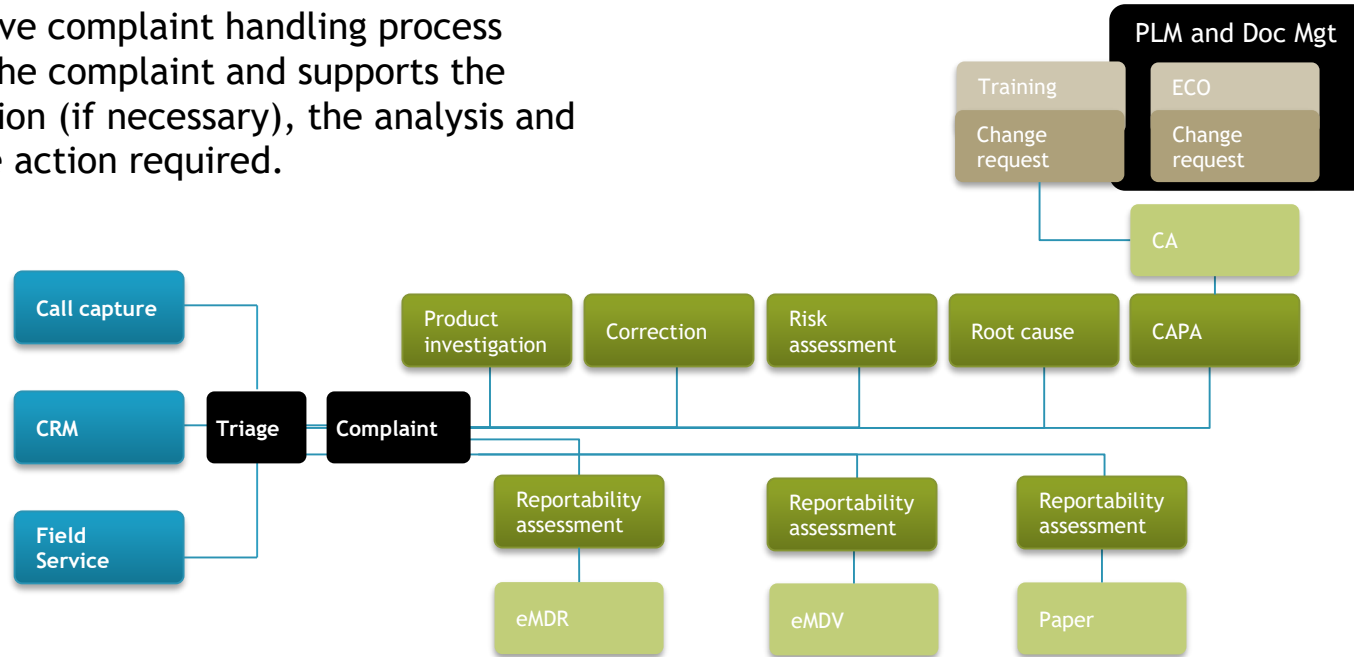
ve complaint handling process he complaint and supports the ion (if necessary), the analysis and action required.

PLM and Doc Mgt

Training

Change request

ECO

Change request

CA

Call capture

Product investigation

Correction

Risk assessment

Root cause

CAPA

CRM

Triage

Complaint

Field Service

Reportability assessment

Reportability assessment

Reportability assessment

eMDR

eMDV

Paper